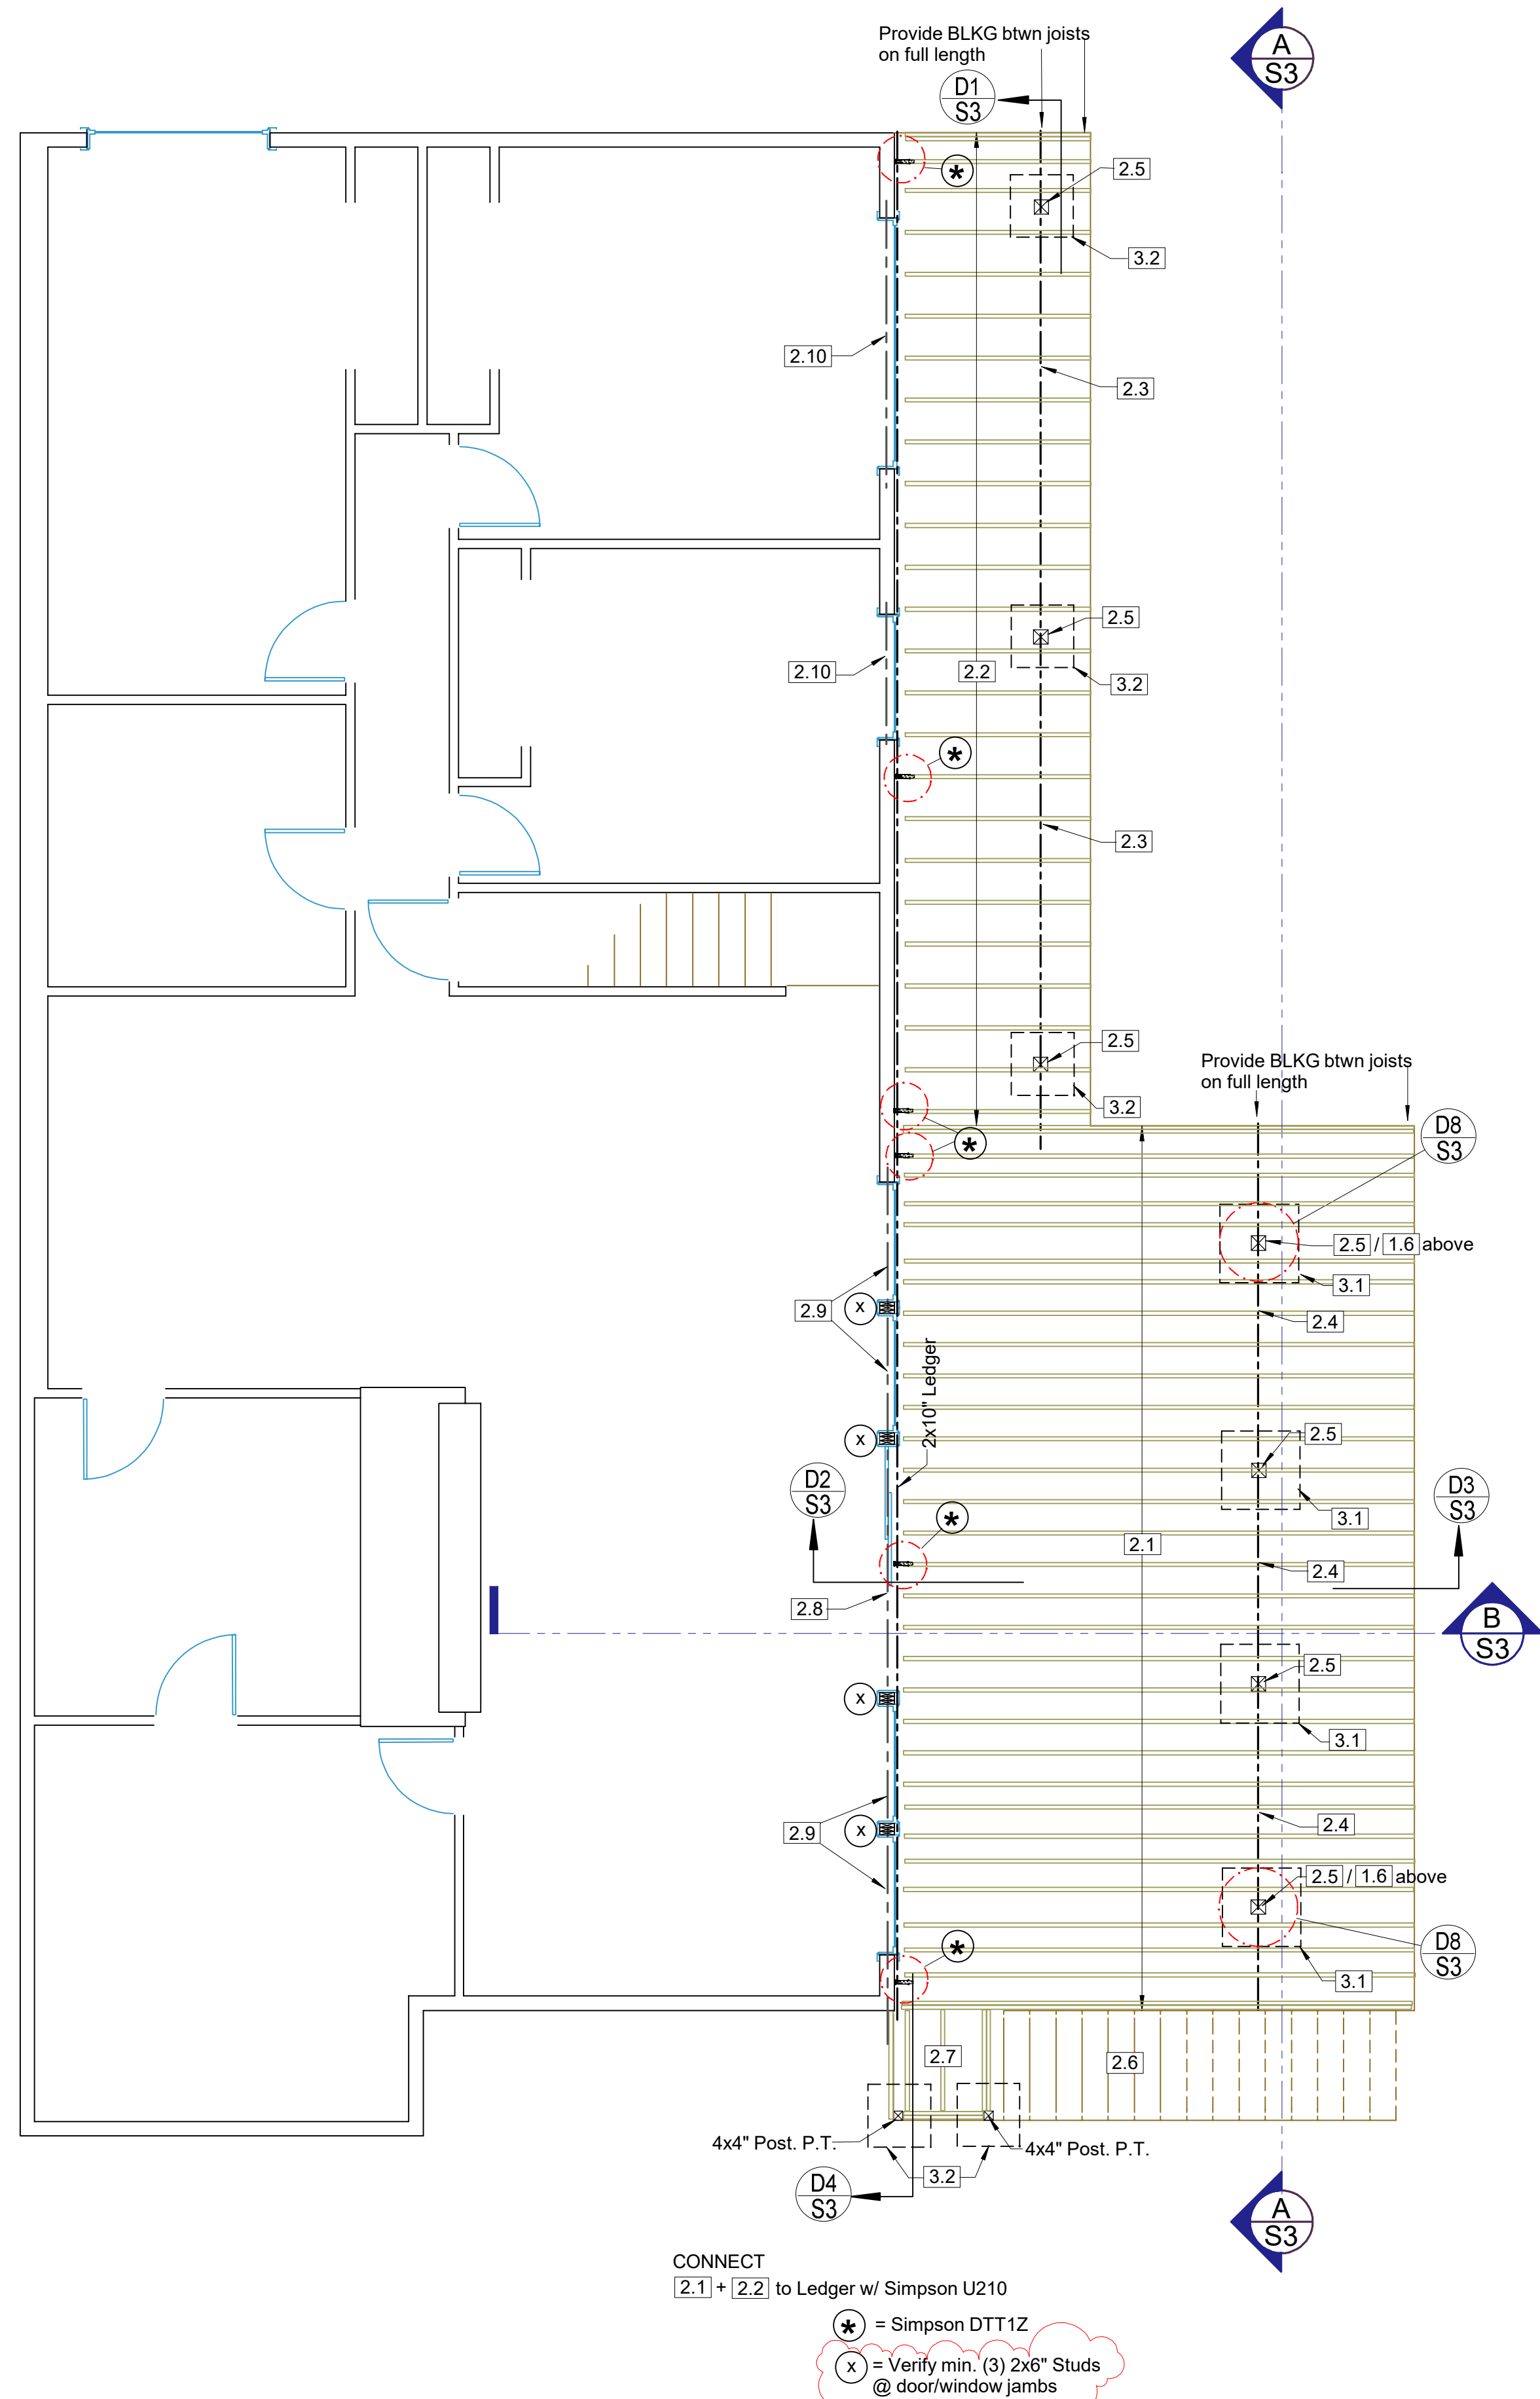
Provide BLKG btwn joists on full length

A
S3

D1
S3

2.5

3.2

2.10

2.3

2.5

2.10

2.2

3.2

2.3

2.5

3.2

Provide BLKG btwn joists on full length

D8
S3

2.5 / 1.6 above

3.1

2.4

2.9

2x10" Ledger

2.5

D2
S3

3.1

D3
S3

2.1

2.4

2.8

B
S3

2.5

3.1

2.9

2.4

2.5 / 1.6 above

D8
S3

3.1

2.7

2.6

4x4" Post. P.T.

4x4" Post. P.T.

3.2

D4
S3

A
S3

CONNECT
2.1 + 2.2 to Ledger w/ Simpson U210

* = Simpson DTT1Z

x = Verify min. (3) 2x6" Studs @ door/window jambs